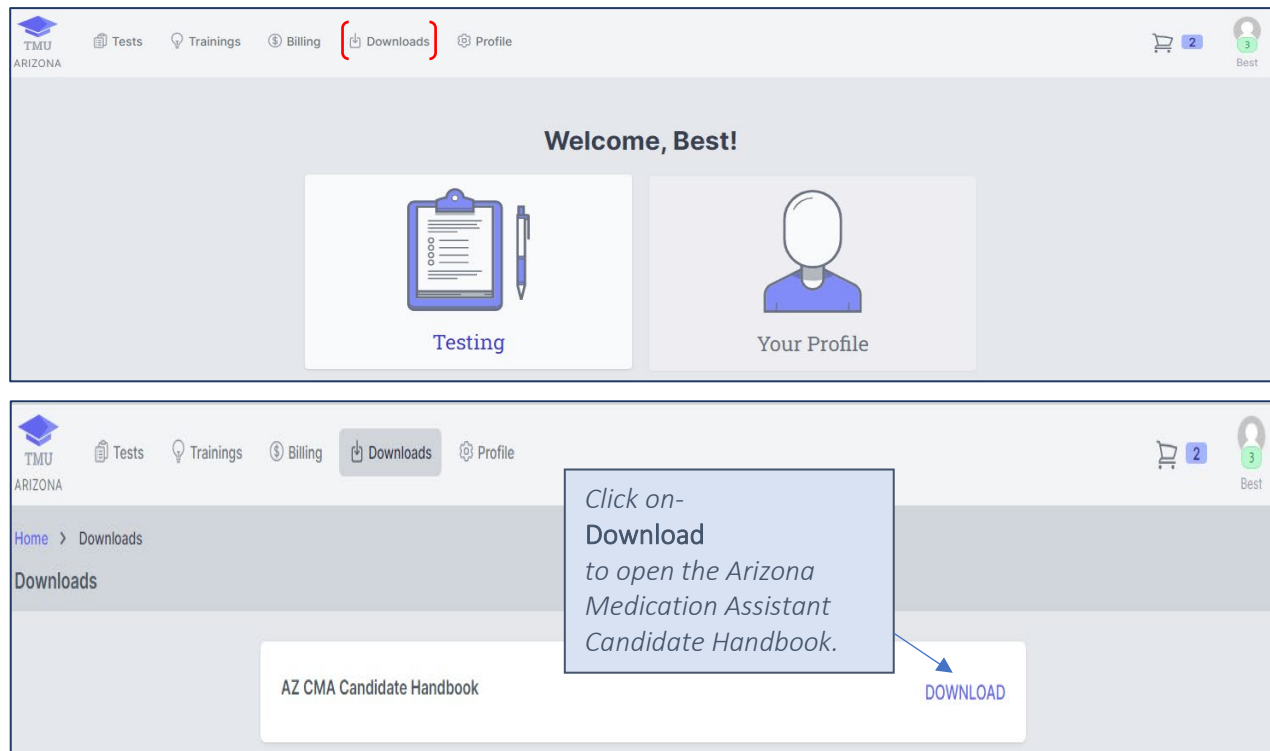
TMU ARIZONA

Tests Trainings Billing Downloads Profile

2

3 Best

Welcome, Best!

Testing

Your Profile

TMU ARIZONA

Tests Trainings Billing Downloads Profile

2

3 Best

Home > Downloads

Downloads

Click on-
Download
to open the Arizona Medication Assistant Candidate Handbook.

AZ CMA Candidate Handbook

DOWNLOAD